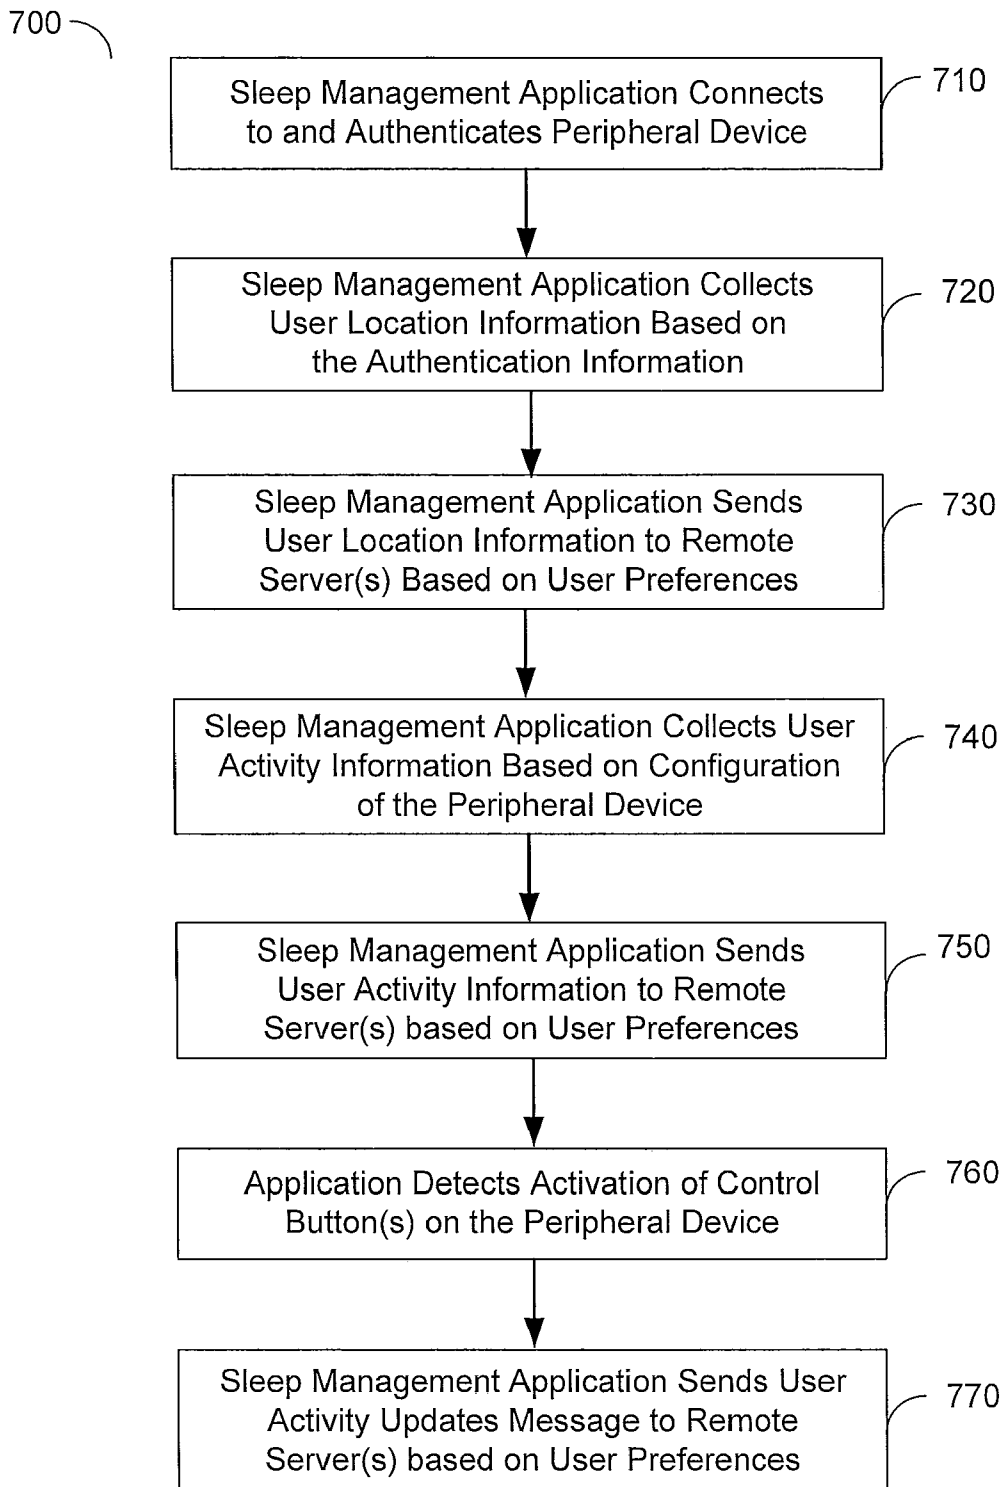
700

Sleep Management Application Connects to and Authenticates Peripheral Device

710

Sleep Management Application Collects User Location Information Based on the Authentication Information

720

Sleep Management Application Sends User Location Information to Remote Server(s) Based on User Preferences

730

Sleep Management Application Collects User Activity Information Based on Configuration of the Peripheral Device

740

Sleep Management Application Sends User Activity Information to Remote Server(s) based on User Preferences

750

Application Detects Activation of Control Button(s) on the Peripheral Device

760

Sleep Management Application Sends User Activity Updates Message to Remote Server(s) based on User Preferences

770